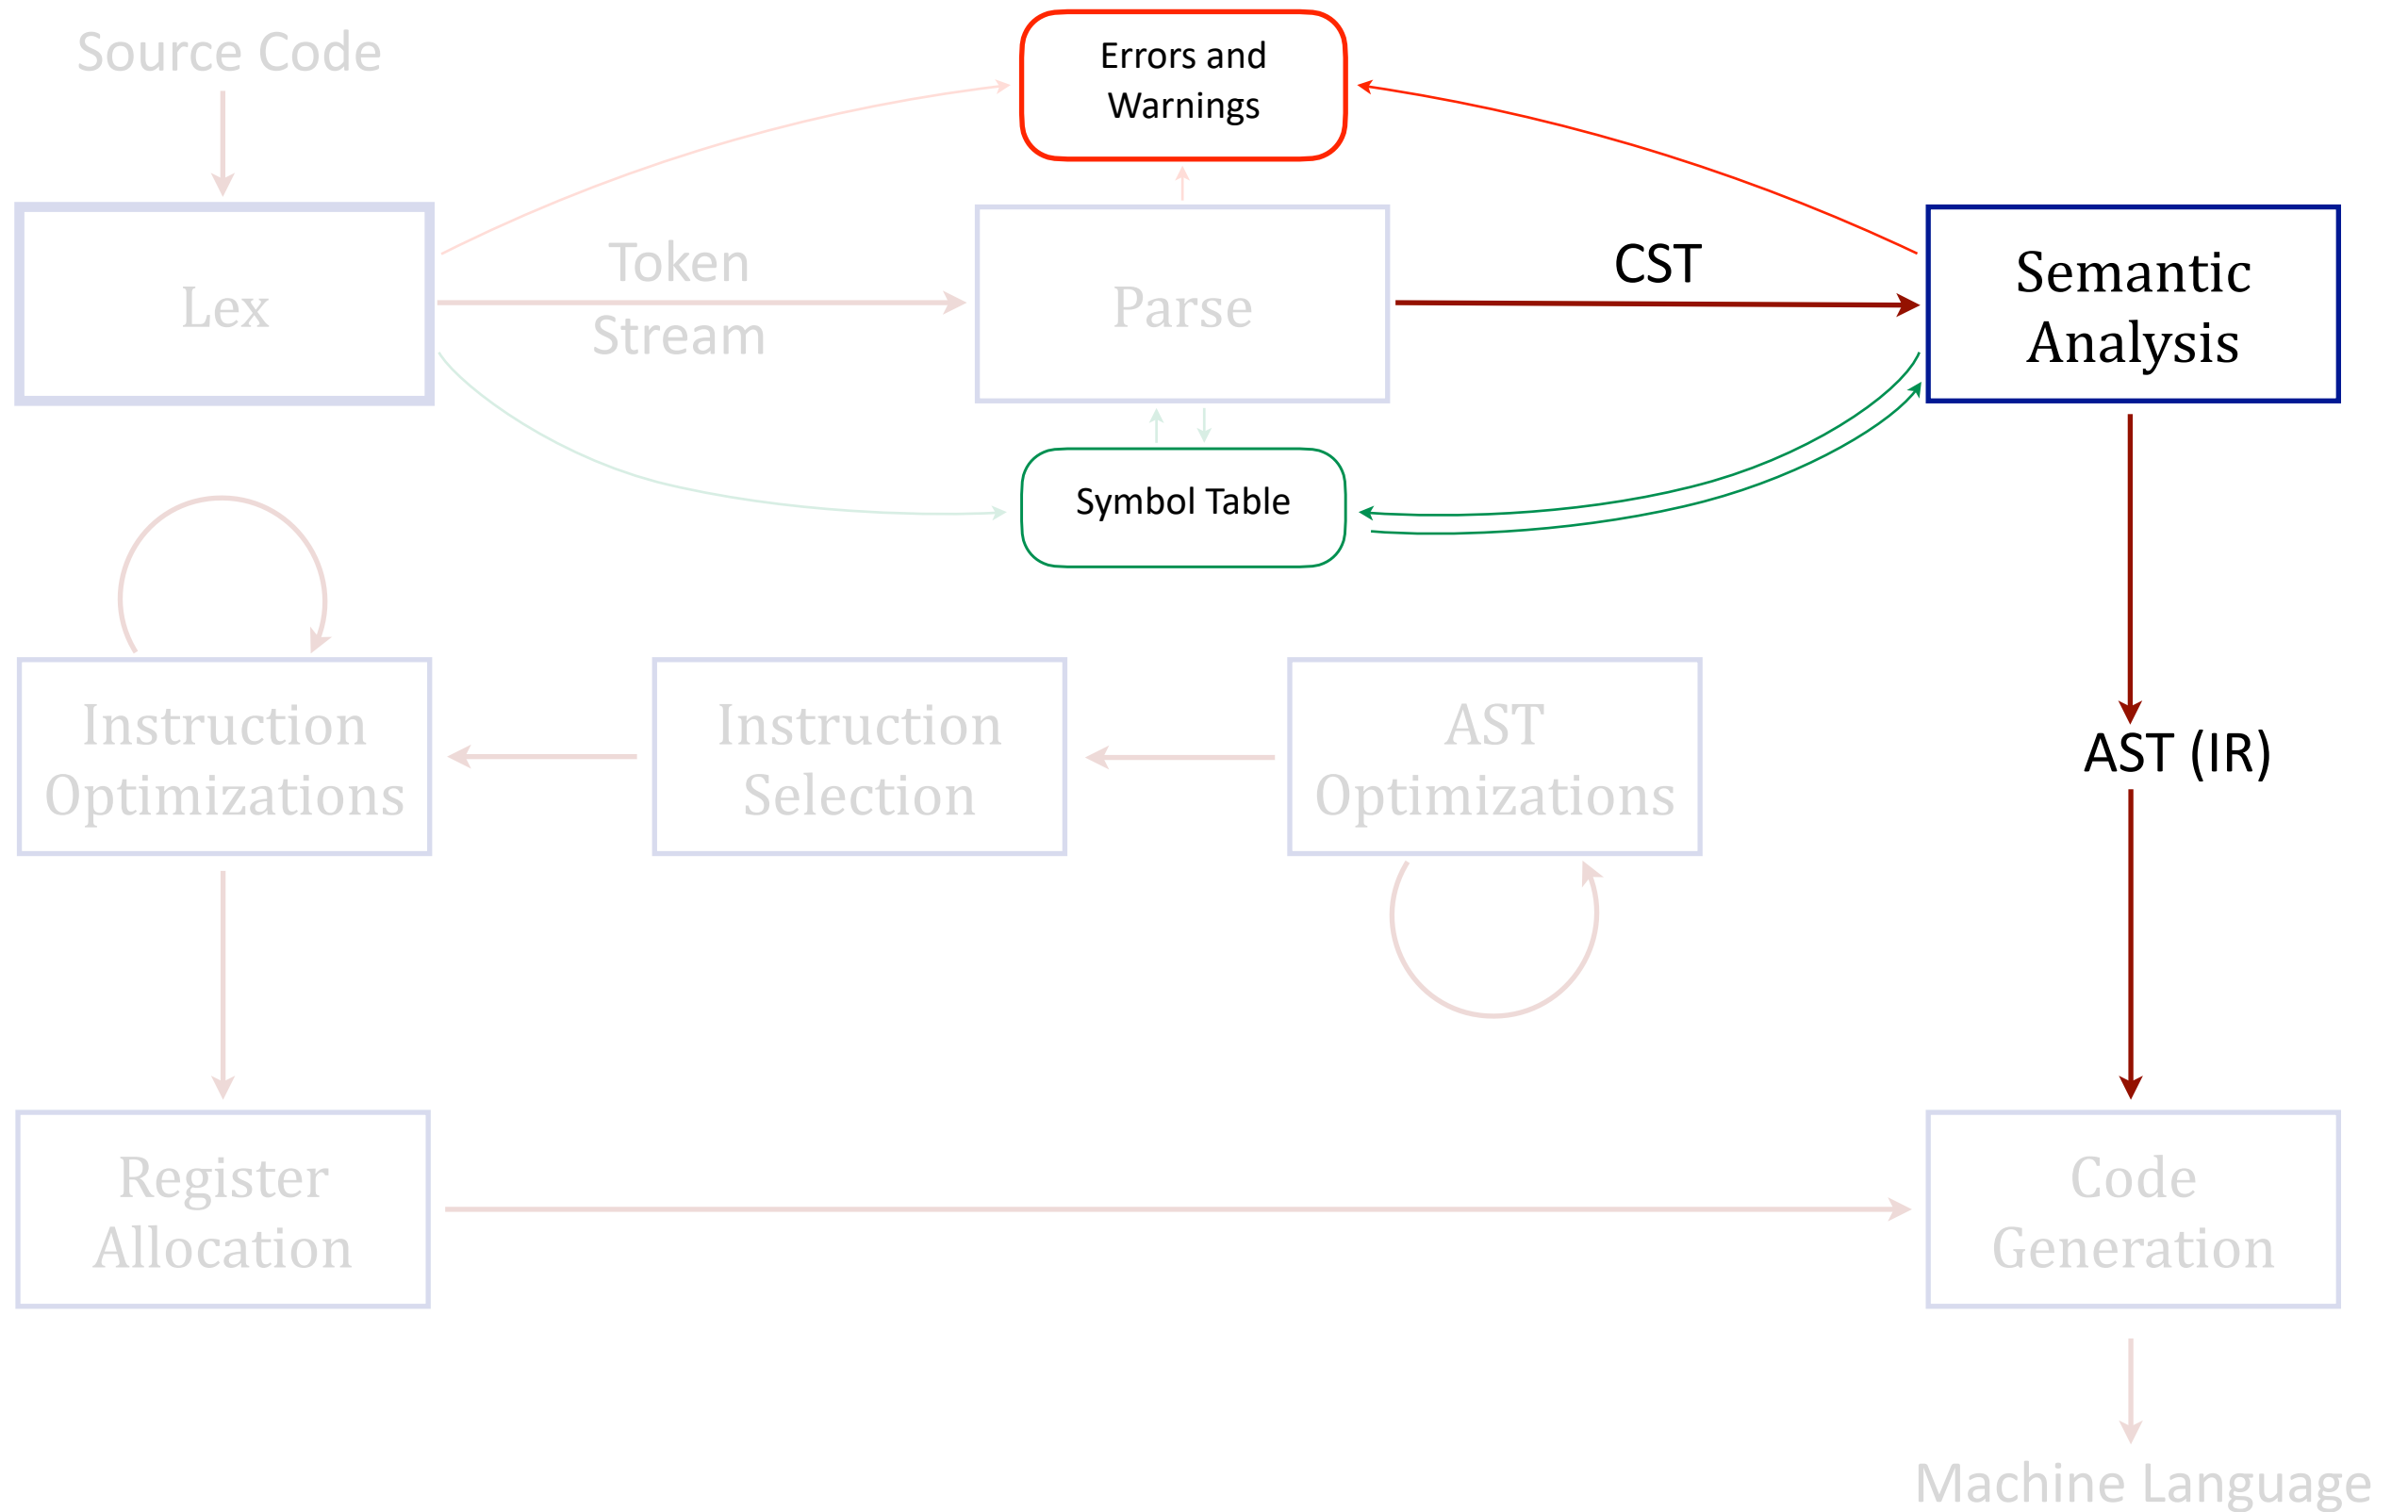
Source Code

Errors and Warnings

Lex

Token Stream

Parse

CST

Semantic Analysis

Symbol Table

Instruction Optimizations

Instruction Selection

AST Optimizations

AST (IR)

Register Allocation

Code Generation

Machine Language